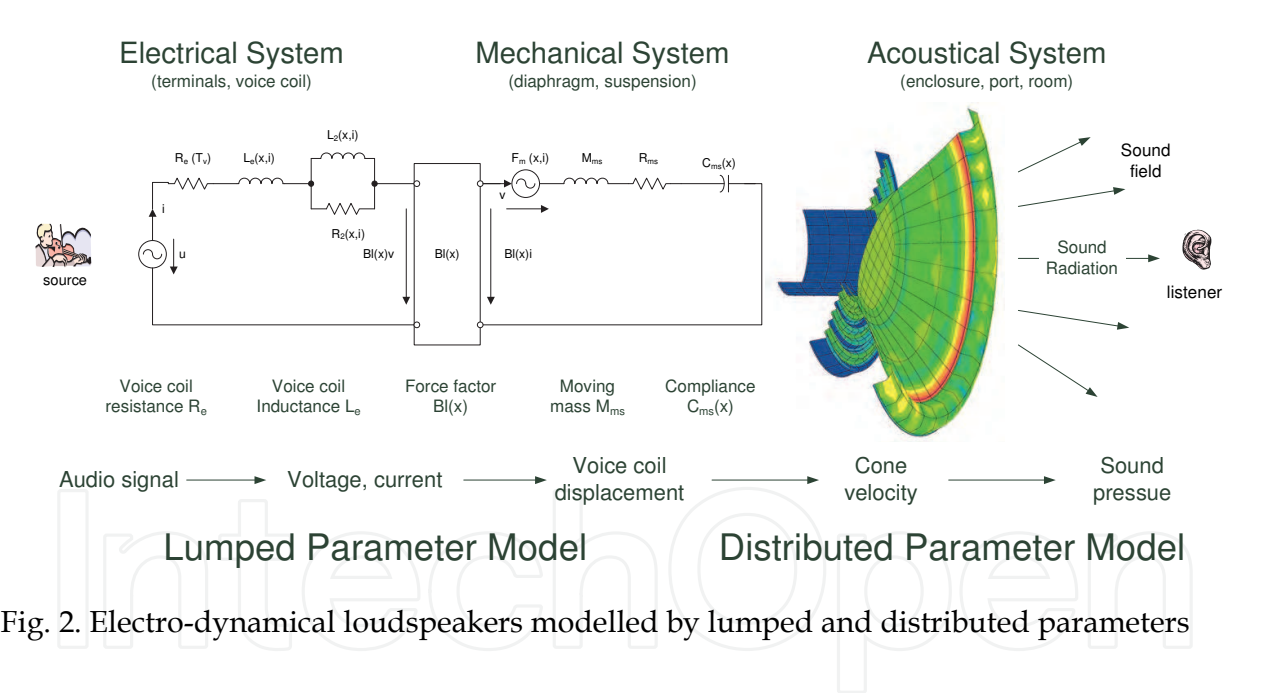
Electrical System
(terminals, voice coil)

Mechanical System
(diaphragm, suspension)

Acoustical System
(enclosure, port, room)

$R_e$ $(T_v)$
$L_e(x,i)$
$L_2(x,i)$
$R_2(x,i)$
i
u
source
Bl(x)v
Bl(x)
Bl(x)i
$F_m$ (x,i)
$M_{ms}$
$R_{ms}$
$C_{ms}(x)$
v

Sound field
Sound Radiation
listener

Voice coil resistance $R_e$
Voice coil Inductance $L_e$
Force factor Bl(x)
Moving mass $M_{ms}$
Compliance $C_{ms}(x)$

Audio signal → Voltage, current → Voice coil displacement → Cone velocity → Sound pressue

Lumped Parameter Model
Distributed Parameter Model

IntechOpen

Fig. 2. Electro-dynamical loudspeakers modelled by lumped and distributed parameters